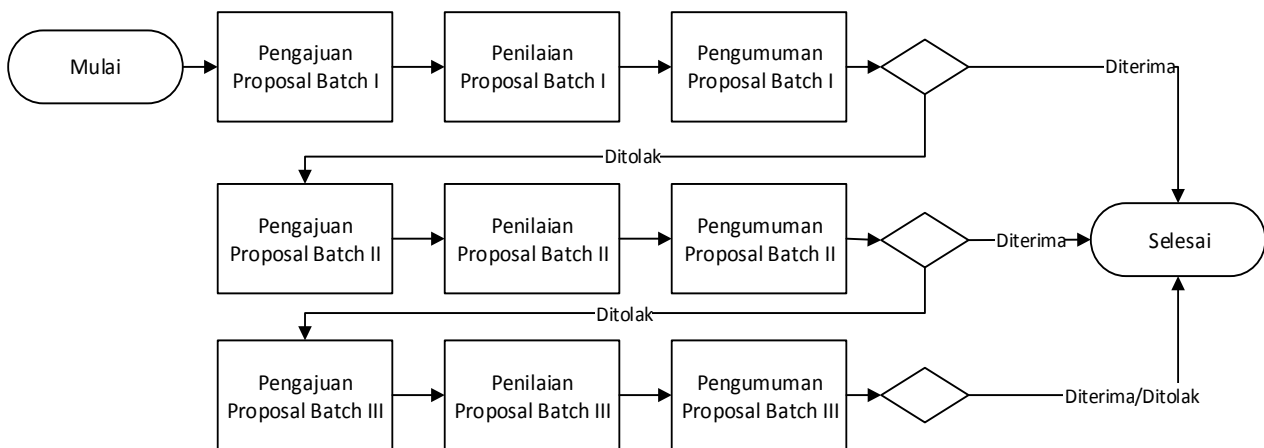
Mulai

Pengajuan Proposal Batch I

Penilaian Proposal Batch I

Pengumuman Proposal Batch I

Diterima

Ditolak

Pengajuan Proposal Batch II

Penilaian Proposal Batch II

Pengumuman Proposal Batch II

Diterima

Selesai

Ditolak

Pengajuan Proposal Batch III

Penilaian Proposal Batch III

Pengumuman Proposal Batch III

Diterima/Ditolak